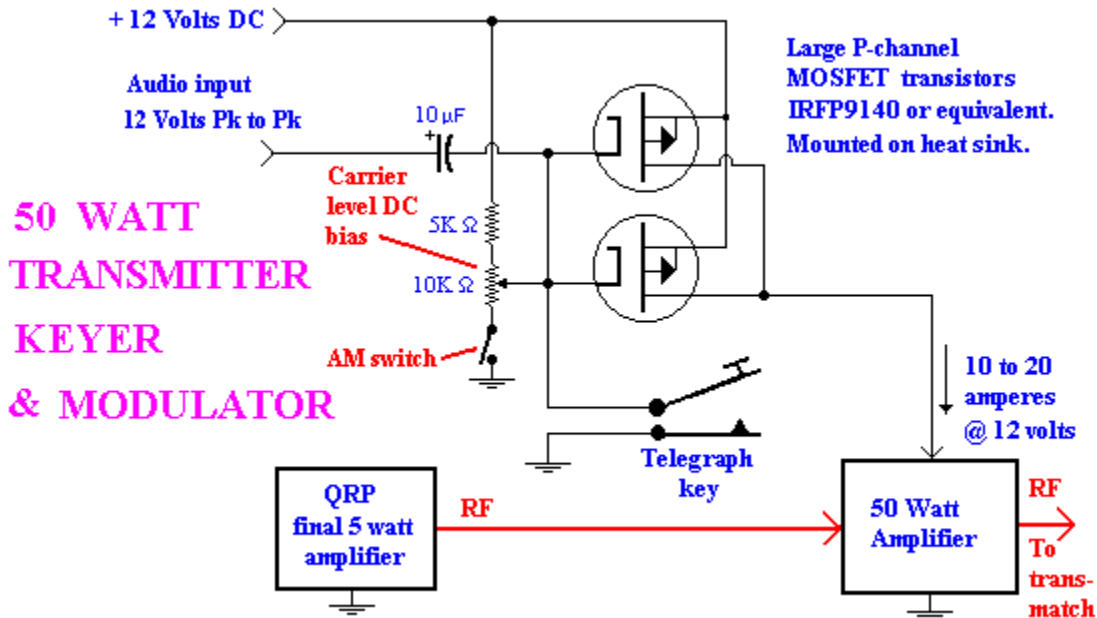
+12 Volts DC

Audio input
12 Volts Pk to Pk

10 μF
+

Large P-channel
MOSFET transistors
IRFP9140 or equivalent.
Mounted on heat sink.

Carrier
level DC
bias

5K Ω

10K Ω

50 WATT
TRANSMITTER
KEYER
& MODULATOR

AM switch

10 to 20
amperes
@ 12 volts

Telegraph
key

QRP
final 5 watt
amplifier

RF

50 Watt
Amplifier

RF

To
trans-
match